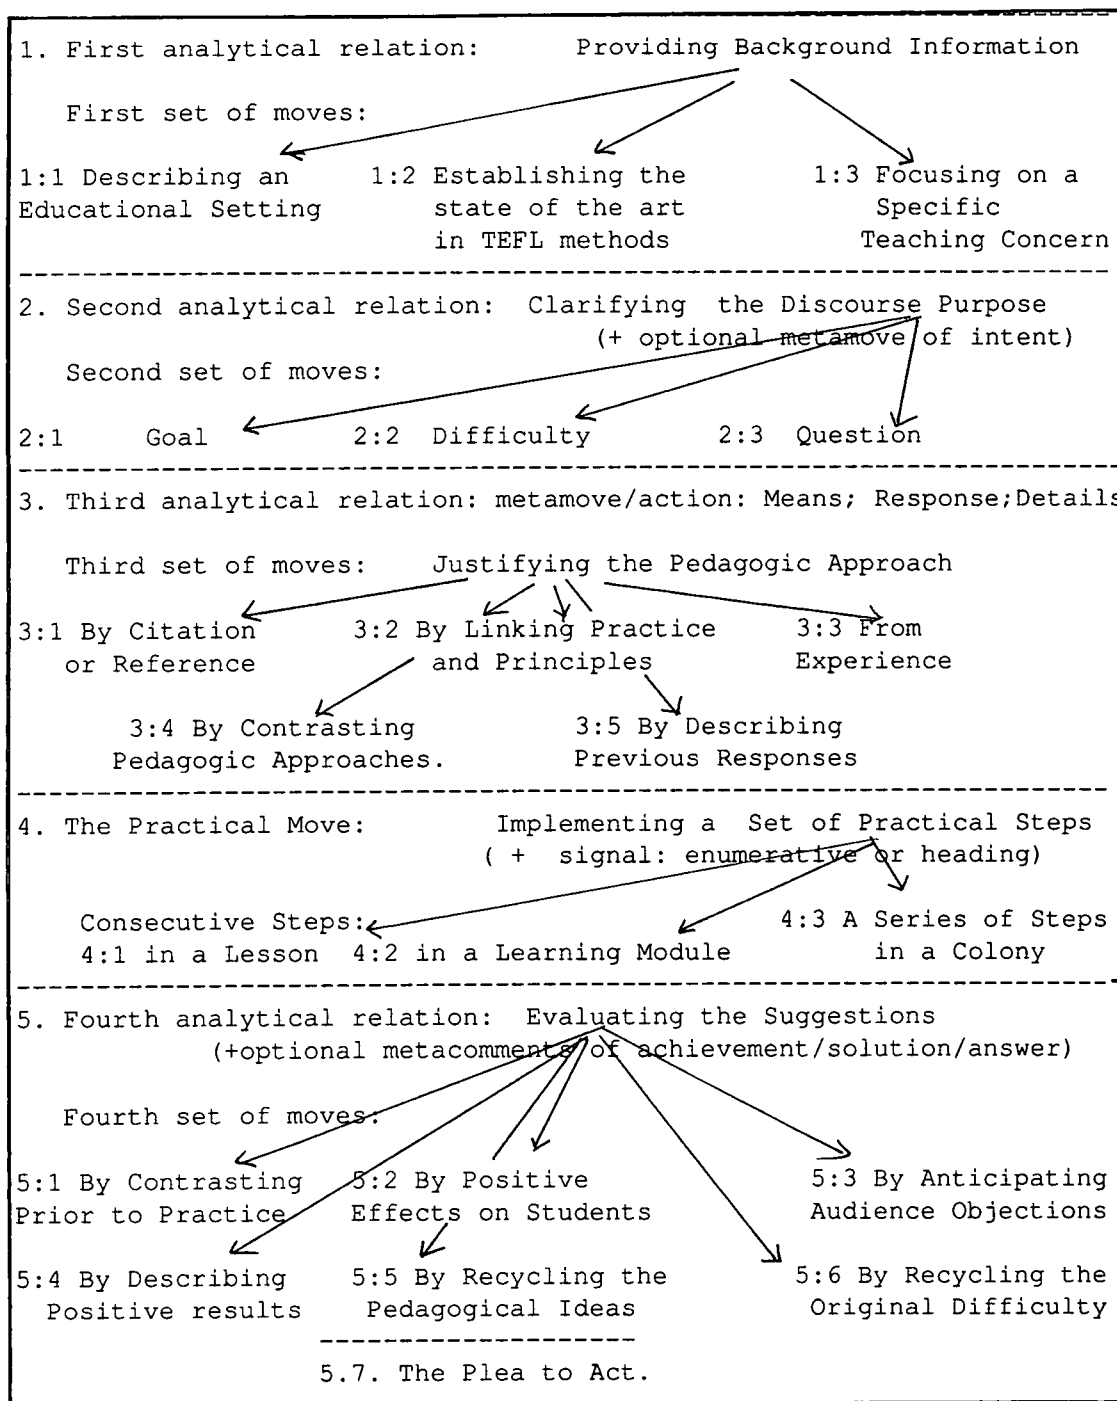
1. First analytical relation: Providing Background Information

First set of moves:

1:1 Describing an Educational Setting

1:2 Establishing the state of the art in TEFL methods

1:3 Focusing on a Specific Teaching Concern

2. Second analytical relation: Clarifying the Discourse Purpose (+ optional metamove of intent)

Second set of moves:

2:1 Goal

2:2 Difficulty

2:3 Question

3. Third analytical relation: metamove/action: Means; Response;Details

Third set of moves: Justifying the Pedagogic Approach

3:1 By Citation or Reference

3:2 By Linking Practice and Principles

3:3 From Experience

3:4 By Contrasting Pedagogic Approaches.

3:5 By Describing Previous Responses

4. The Practical Move: Implementing a Set of Practical Steps ( + signal: enumerative or heading)

Consecutive Steps:

4:1 in a Lesson

4:2 in a Learning Module

4:3 A Series of Steps in a Colony

5. Fourth analytical relation: Evaluating the Suggestions (+optional metacomments of achievement/solution/answer)

Fourth set of moves:

5:1 By Contrasting Prior to Practice

5:2 By Positive Effects on Students

5:3 By Anticipating Audience Objections

5:4 By Describing Positive results

5:5 By Recycling the Pedagogical Ideas

5:6 By Recycling the Original Difficulty

5.7. The Plea to Act.